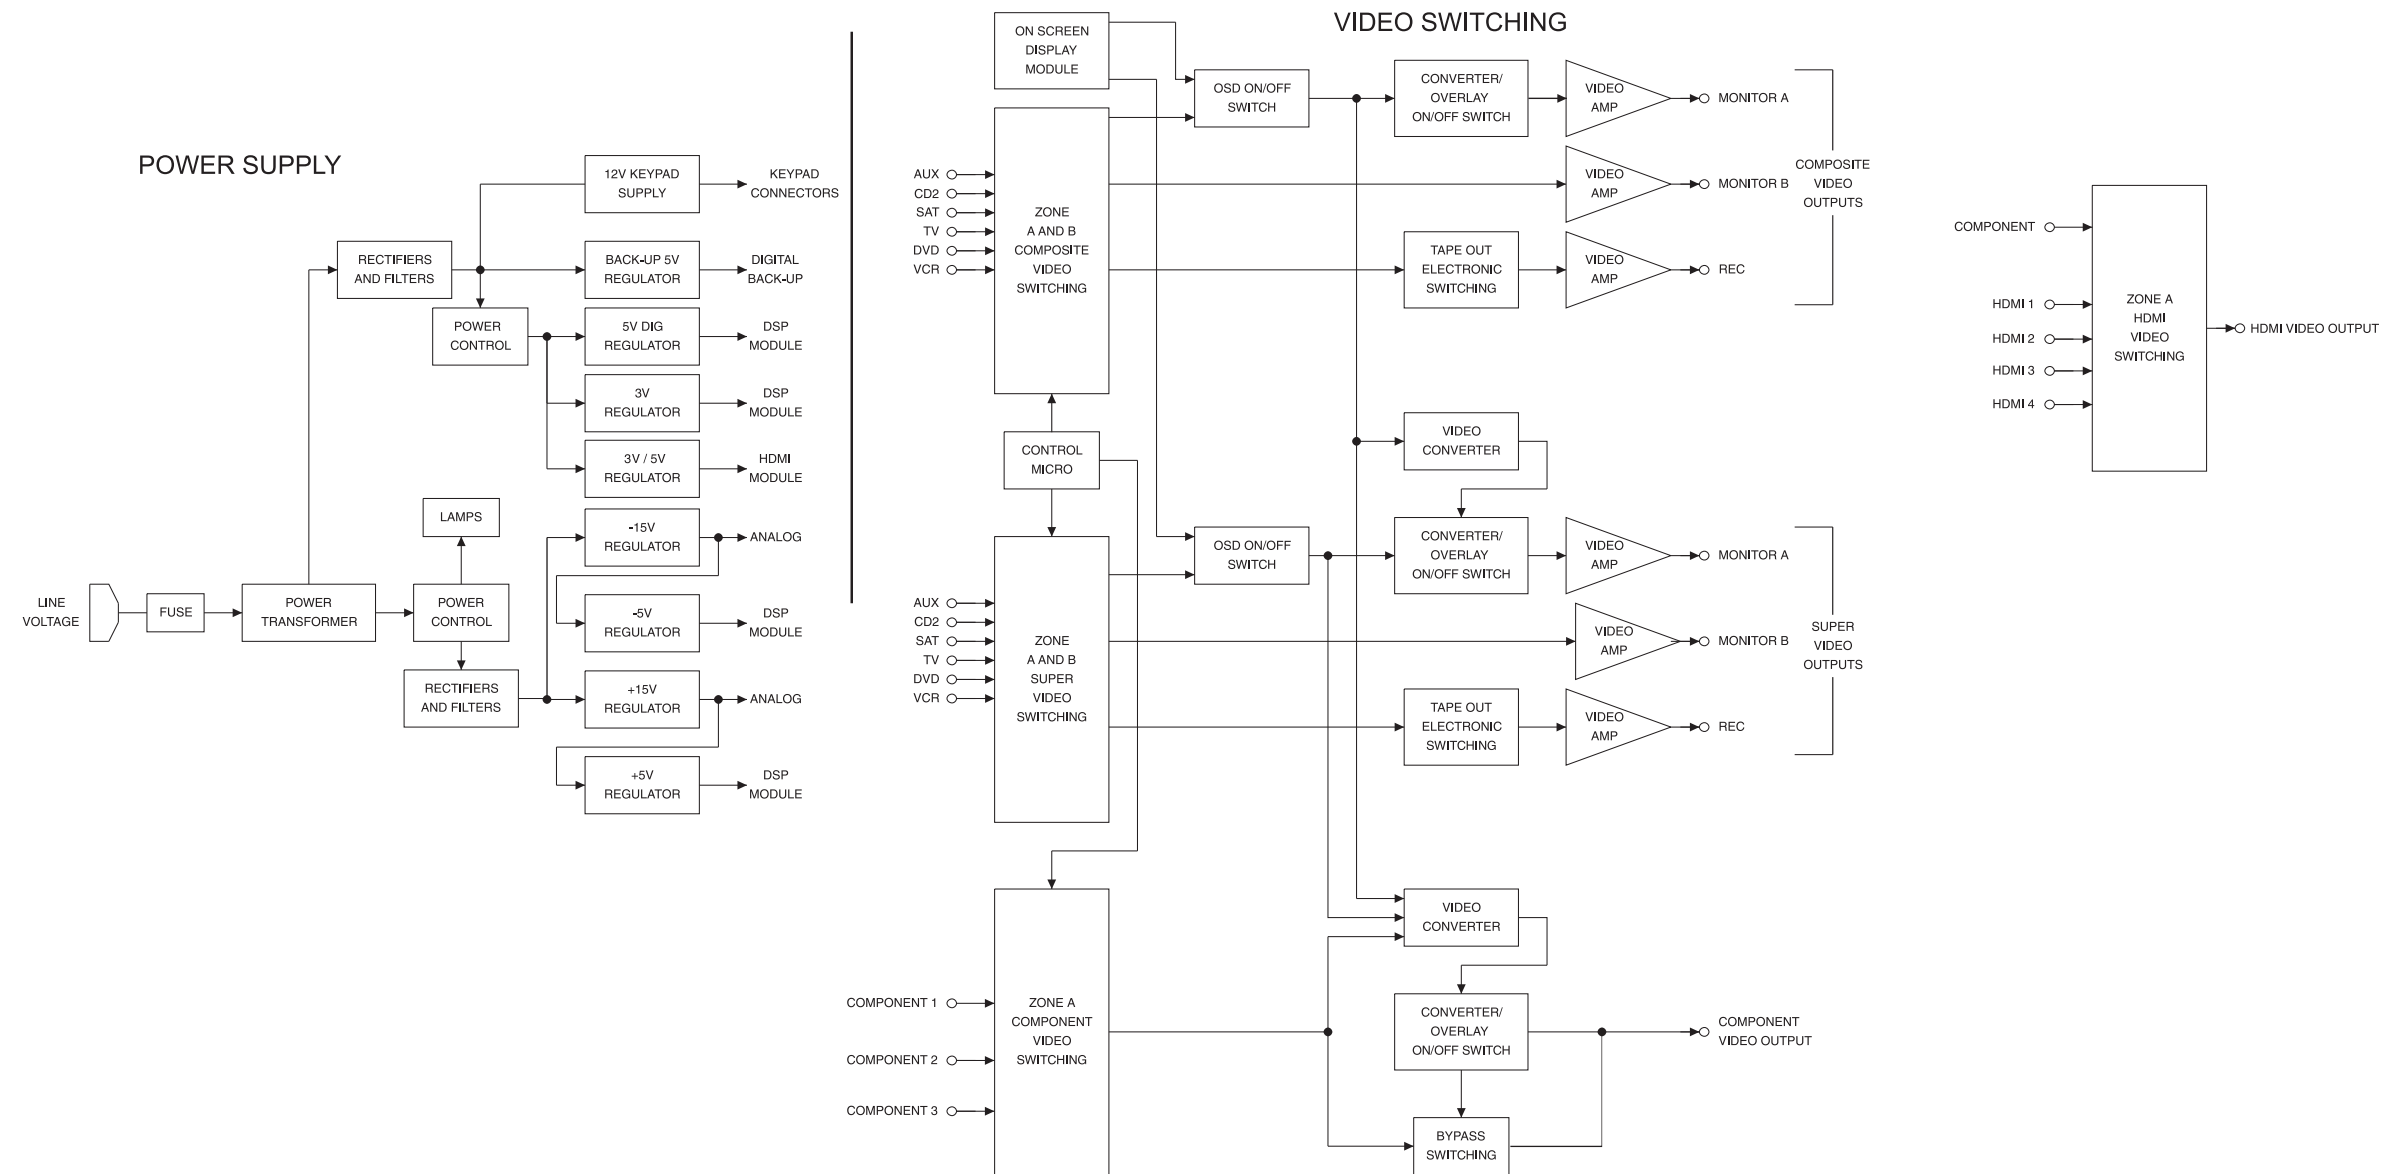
POWER SUPPLY

12V KEYPAD SUPPLY

KEYPAD CONNECTORS

RECTIFIERS AND FILTERS

BACK-UP 5V REGULATOR

DIGITAL BACK-UP

POWER CONTROL

5V DIG REGULATOR

DSP MODULE

3V REGULATOR

DSP MODULE

3V / 5V REGULATOR

HDMI MODULE

LAMPS

-15V REGULATOR

ANALOG

LINE VOLTAGE

FUSE

POWER TRANSFORMER

POWER CONTROL

-5V REGULATOR

DSP MODULE

RECTIFIERS AND FILTERS

+15V REGULATOR

ANALOG

+5V REGULATOR

DSP MODULE

VIDEO SWITCHING

ON SCREEN DISPLAY MODULE

OSD ON/OFF SWITCH

CONVERTER/ OVERLAY ON/OFF SWITCH

VIDEO AMP

MONITOR A

AUX
CD2
SAT
TV
DVD
VCR

ZONE A AND B COMPOSITE VIDEO SWITCHING

VIDEO AMP

MONITOR B

COMPOSITE VIDEO OUTPUTS

TAPE OUT ELECTRONIC SWITCHING

VIDEO AMP

REC

COMPONENT

HDMI 1
HDMI 2
HDMI 3
HDMI 4

ZONE A HDMI VIDEO SWITCHING

HDMI VIDEO OUTPUT

CONTROL MICRO

VIDEO CONVERTER

OSD ON/OFF SWITCH

CONVERTER/ OVERLAY ON/OFF SWITCH

VIDEO AMP

MONITOR A

AUX
CD2
SAT
TV
DVD
VCR

ZONE A AND B SUPER VIDEO SWITCHING

VIDEO AMP

MONITOR B

SUPER VIDEO OUTPUTS

TAPE OUT ELECTRONIC SWITCHING

VIDEO AMP

REC

VIDEO CONVERTER

COMPONENT 1
COMPONENT 2
COMPONENT 3

ZONE A COMPONENT VIDEO SWITCHING

CONVERTER/ OVERLAY ON/OFF SWITCH

COMPONENT VIDEO OUTPUT

BYPASS SWITCHING